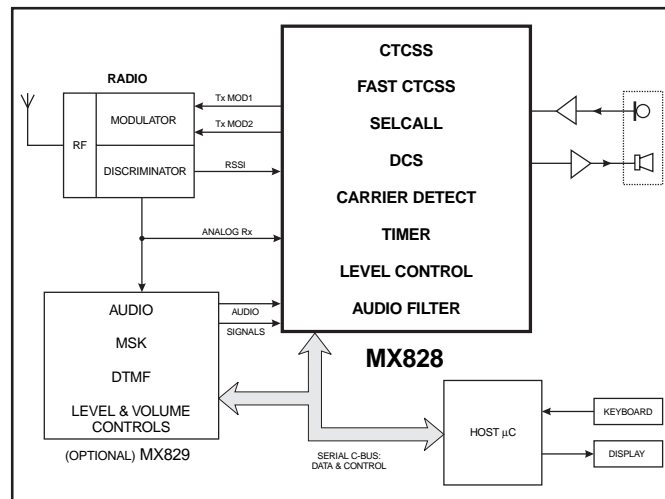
RADIO

RF

MODULATOR

DISCRIMINATOR

Tx MOD1

Tx MOD2

RSSI

ANALOG Rx

CTCSS

FAST CTCSS

SELCALL

DCS

CARRIER DETECT

TIMER

LEVEL CONTROL

AUDIO FILTER

MX828

AUDIO

MSK

DTMF

LEVEL & VOLUME CONTROLS

(OPTIONAL) MX829

AUDIO

SIGNALS

SERIAL C-BUS: DATA & CONTROL

HOST µC

KEYBOARD

DISPLAY